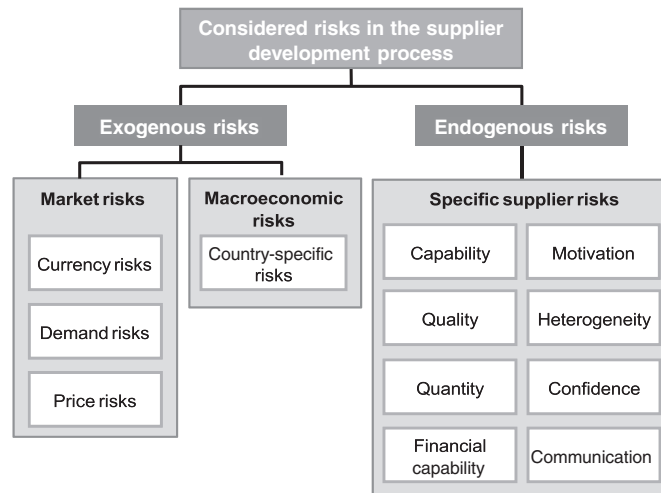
Considered risks in the supplier development process

Exogenous risks

Endogenous risks

Market risks

Currency risks

Demand risks

Price risks

Macroeconomic risks

Country-specific risks

Specific supplier risks

Capability

Motivation

Quality

Heterogeneity

Quantity

Confidence

Financial capability

Communication